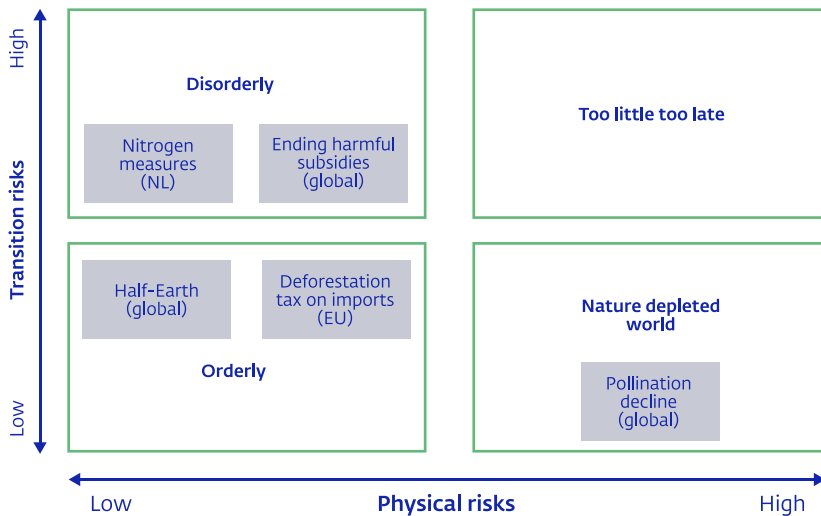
High

Transition risks

Low

Disorderly

Nitrogen measures (NL)

Ending harmful subsidies (global)

Too little too late

Half-Earth (global)

Deforestation tax on imports (EU)

Orderly

Nature depleted world

Pollination decline (global)

Low

Physical risks

High